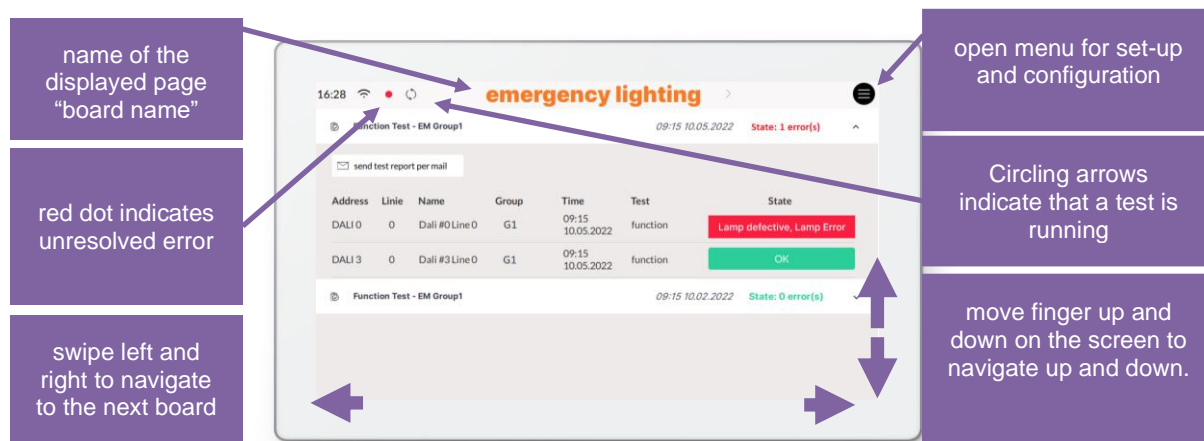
name of the displayed page “board name”

red dot indicates unresolved error

swipe left and right to navigate to the next board

16:28

emergency lighting

Function Test - EM Group1 09:15 10.05.2022 State: 1 error(s)

send test report per mail

| Address | Linie | Name | Group | Time | Test | State |
|---|---|---|---|---|---|---|
| DALI 0 | 0 | Dali #0 Line 0 | G1 | 09:15 10.05.2022 | function | Lamp defective, Lamp Error |
| DALI 3 | 0 | Dali #3 Line 0 | G1 | 09:15 10.05.2022 | function | OK |

Function Test - EM Group1 09:15 10.02.2022 State: 0 error(s)

open menu for set-up and configuration

Circling arrows indicate that a test is running

move finger up and down on the screen to navigate up and down.